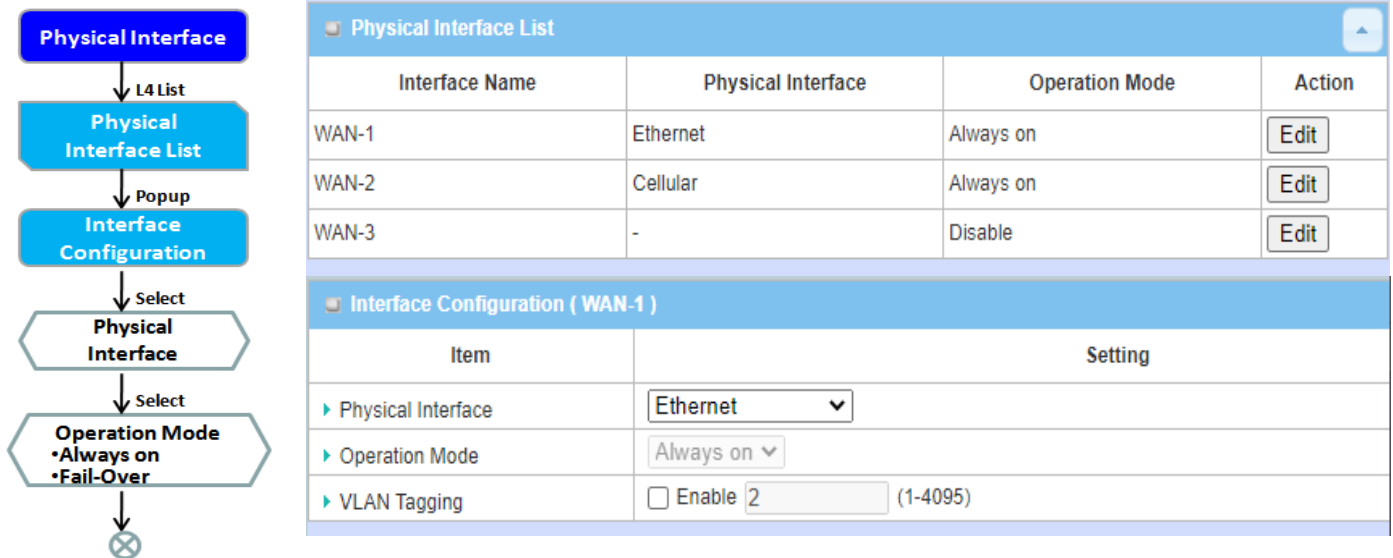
Physical Interface

L4 List

Physical Interface List

Popup

Interface Configuration

Select

Physical Interface

Select

Operation Mode
•Always on
•Fail-Over

Physical Interface List

| Interface Name | Physical Interface | Operation Mode | Action |
|---|---|---|---|
| WAN-1 | Ethernet | Always on | Edit |
| WAN-2 | Cellular | Always on | Edit |
| WAN-3 | - | Disable | Edit |

Interface Configuration ( WAN-1 )

| Item | Setting |
|---|---|
| Physical Interface | Ethernet |
| Operation Mode | Always on |
| VLAN Tagging | Enable 2 (1-4095) |